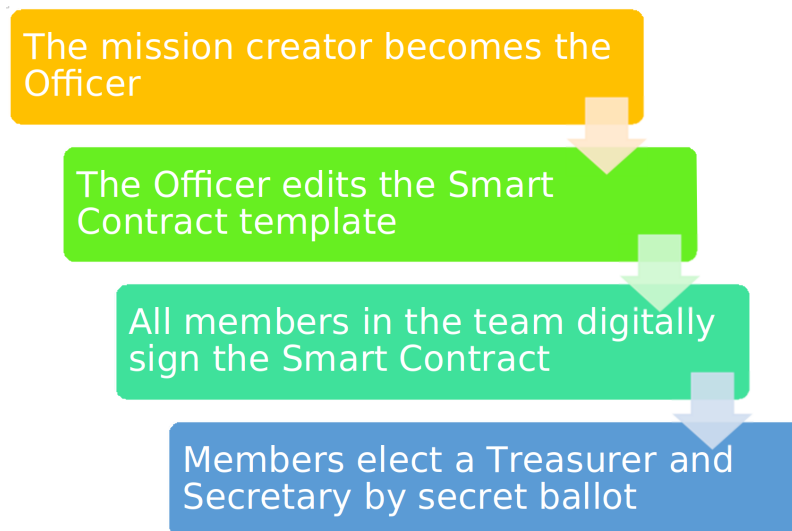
The mission creator becomes the Officer

The Officer edits the Smart Contract template

All members in the team digitally sign the Smart Contract

Members elect a Treasurer and Secretary by secret ballot